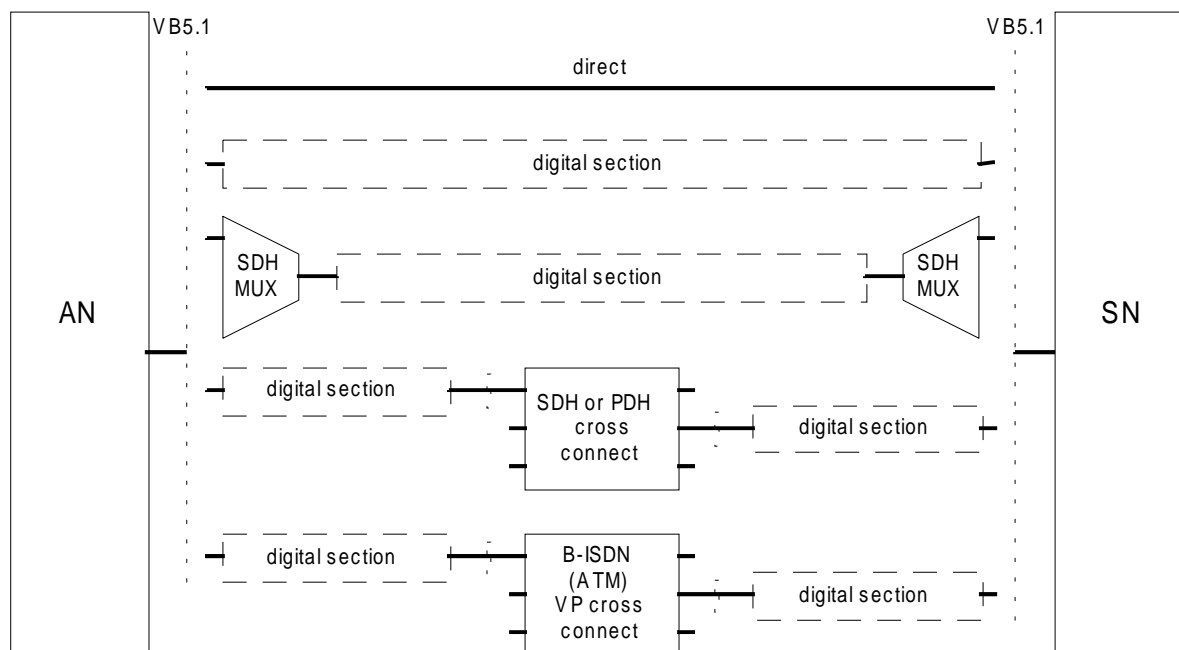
VB5.1

VB5.1

direct

digital section

SDH MUX

digital section

SDH MUX

AN

SN

digital section

SDH or PDH cross connect

digital section

digital section

B-ISDN (ATM) VP cross connect

digital section